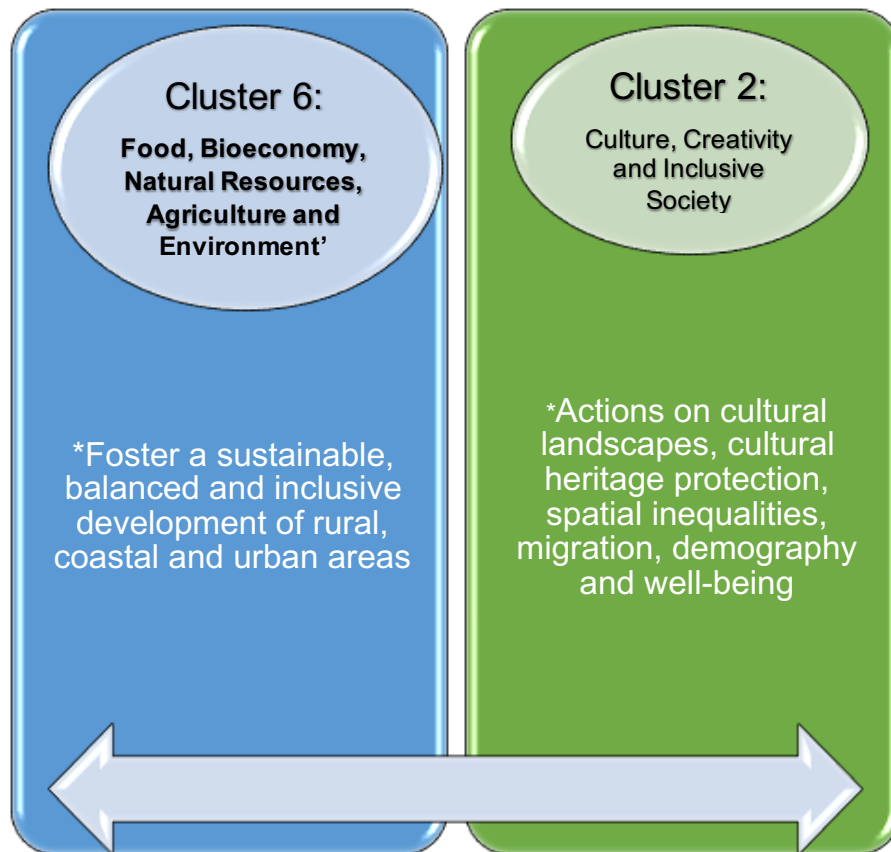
Cluster 6:

Food, Bioeconomy, Natural Resources, Agriculture and Environment'

*Foster a sustainable, balanced and inclusive development of rural, coastal and urban areas

Cluster 2:

Culture, Creativity and Inclusive Society

*Actions on cultural landscapes, cultural heritage protection, spatial inequalities, migration, demography and well-being